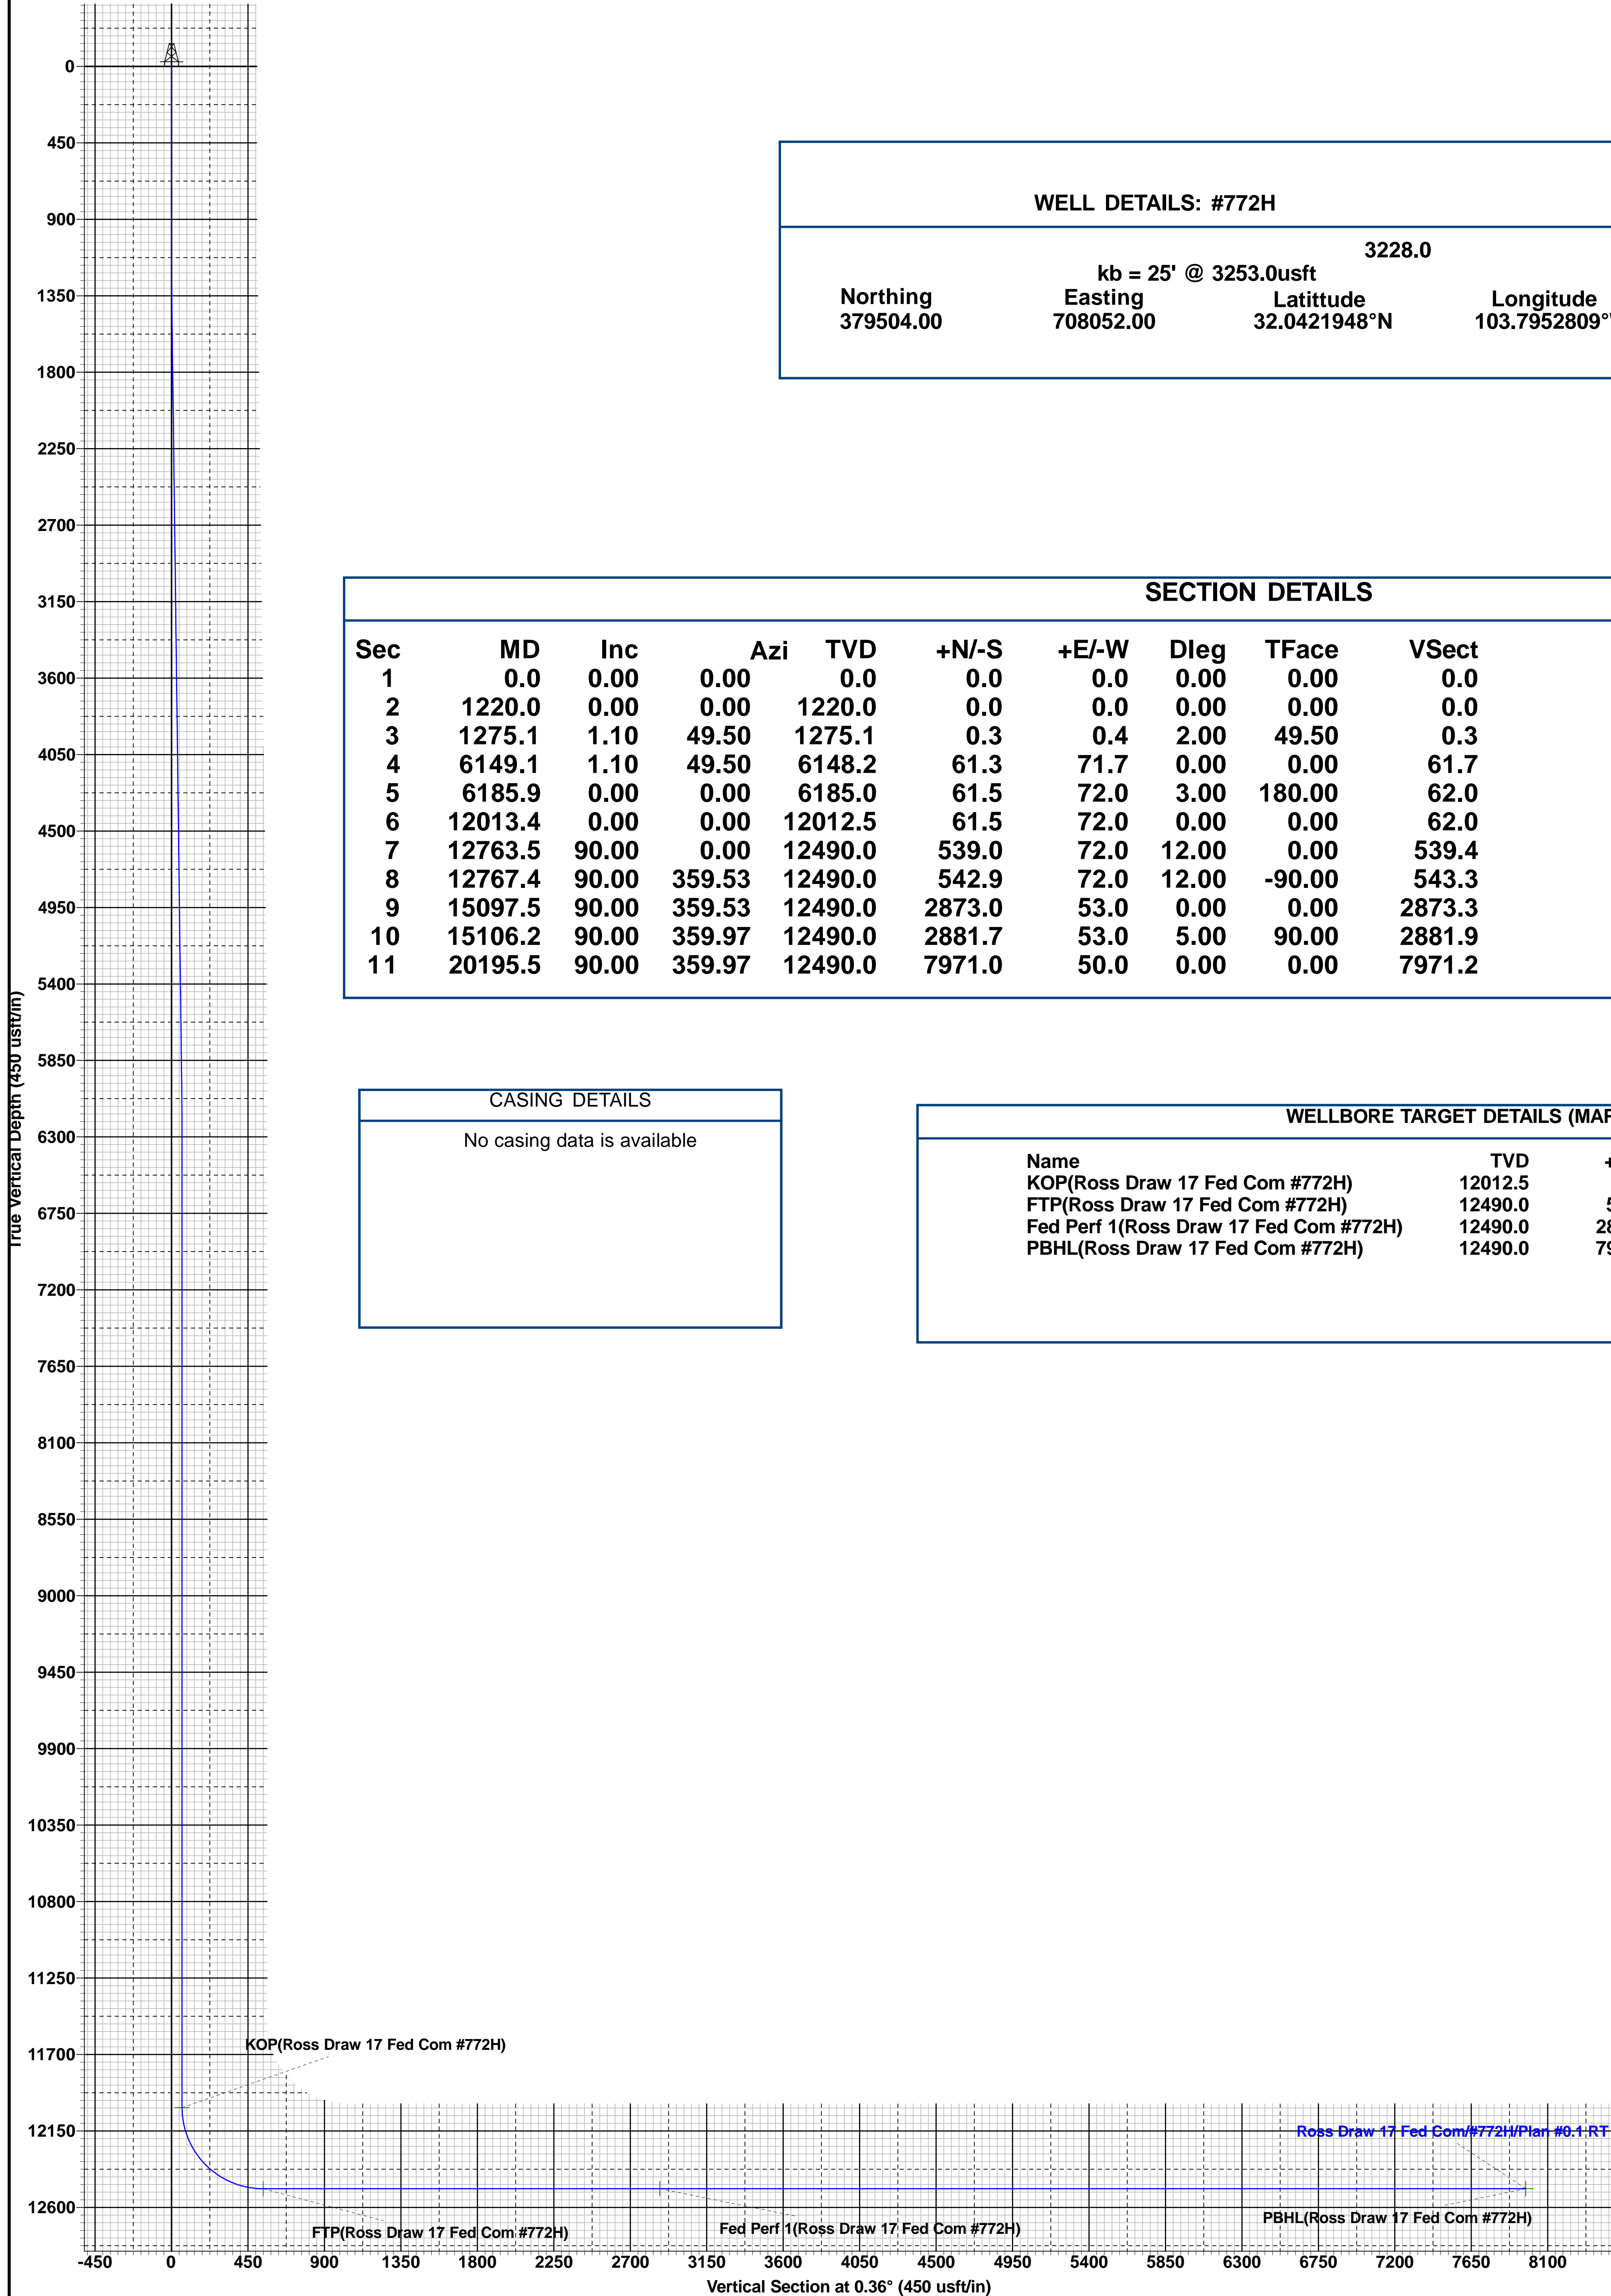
0
450
900
1350
1800
2250
2700
3150
3600
4050
4500
4950
5400
5850
6300
6750
7200
7650
8100
8550
9000
9450
9900
10350
10800
11250
11700
12150
12600

True Vertical Depth (450 usft/in)

WELL DETAILS: #772H

3228.0
kb = 25' @ 3253.0usft

| Northing | Easting | Latittude | Longitude |
|---|---|---|---|
| 379504.00 | 708052.00 | 32.0421948°N | 103.7952809° |

SECTION DETAILS

| Sec | MD | Inc | Azi | TVD | +N/-S | +E/-W | Dleg | TFace | VSect |
|---|---|---|---|---|---|---|---|---|---|
| 1 | 0.0 | 0.00 | 0.00 | 0.0 | 0.0 | 0.0 | 0.00 | 0.00 | 0.0 |
| 2 | 1220.0 | 0.00 | 0.00 | 1220.0 | 0.0 | 0.0 | 0.00 | 0.00 | 0.0 |
| 3 | 1275.1 | 1.10 | 49.50 | 1275.1 | 0.3 | 0.4 | 2.00 | 49.50 | 0.3 |
| 4 | 6149.1 | 1.10 | 49.50 | 6148.2 | 61.3 | 71.7 | 0.00 | 0.00 | 61.7 |
| 5 | 6185.9 | 0.00 | 0.00 | 6185.0 | 61.5 | 72.0 | 3.00 | 180.00 | 62.0 |
| 6 | 12013.4 | 0.00 | 0.00 | 12012.5 | 61.5 | 72.0 | 0.00 | 0.00 | 62.0 |
| 7 | 12763.5 | 90.00 | 0.00 | 12490.0 | 539.0 | 72.0 | 12.00 | 0.00 | 539.4 |
| 8 | 12767.4 | 90.00 | 359.53 | 12490.0 | 542.9 | 72.0 | 12.00 | -90.00 | 543.3 |
| 9 | 15097.5 | 90.00 | 359.53 | 12490.0 | 2873.0 | 53.0 | 0.00 | 0.00 | 2873.3 |
| 10 | 15106.2 | 90.00 | 359.97 | 12490.0 | 2881.7 | 53.0 | 5.00 | 90.00 | 2881.9 |
| 11 | 20195.5 | 90.00 | 359.97 | 12490.0 | 7971.0 | 50.0 | 0.00 | 0.00 | 7971.2 |

CASING DETAILS
No casing data is available

WELLBORE TARGET DETAILS (MA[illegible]

| Name | TVD | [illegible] |
|---|---|---|
| KOP(Ross Draw 17 Fed Com #772H) | 12012.5 | |
| FTP(Ross Draw 17 Fed Com #772H) | 12490.0 | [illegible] |
| Fed Perf 1(Ross Draw 17 Fed Com #772H) | 12490.0 | 2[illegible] |
| PBHL(Ross Draw 17 Fed Com #772H) | 12490.0 | 7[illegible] |

KOP(Ross Draw 17 Fed Com #772H)
Ross Draw 17 Fed Com/#772H/Plan #0.1 RT
FTP(Ross Draw 17 Fed Com #772H)
Fed Perf 1(Ross Draw 17 Fed Com #772H)
PBHL(Ross Draw 17 Fed Com #772H)

-450 0 450 900 1350 1800 2250 2700 3150 3600 4050 4500 4950 5400 5850 6300 6750 7200 7650 8100
Vertical Section at 0.36° (450 usft/in)